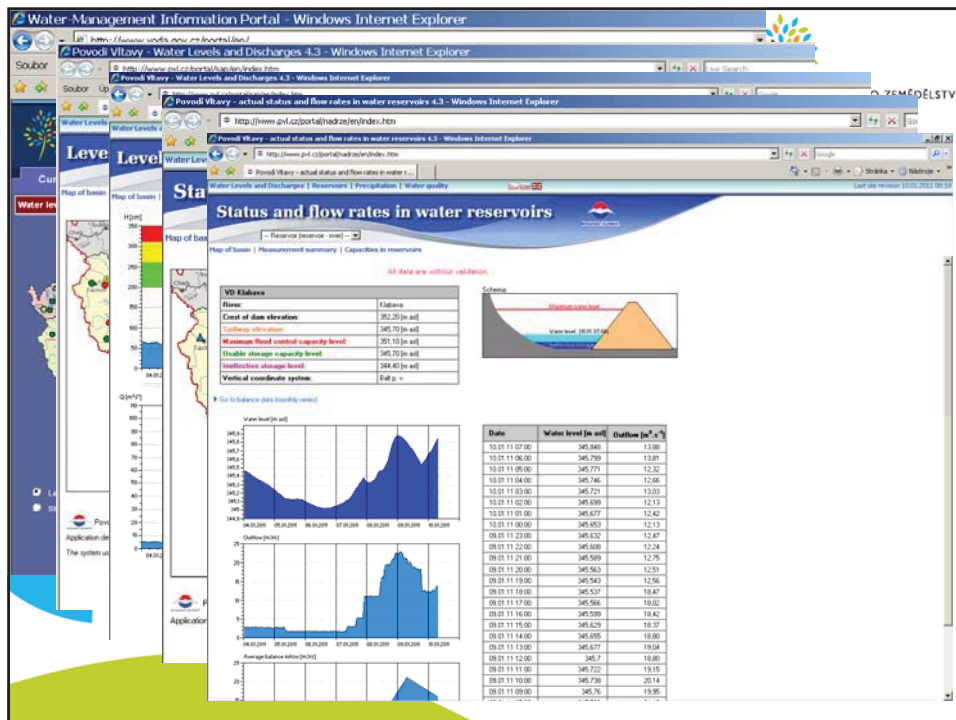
Water-Management Information Portal - Windows Internet Explorer

http://www.voda.gov.cz/portal/en/

Soubor

Povodí Vltavy - Water Levels and Discharges 4.3 - Windows Internet Explorer

http://www.pvl.cz/portal/sap/en/index.htm

Live Search

Soubor

Povodí Vltavy - Water Levels and Discharges 4.3 - Windows Internet Explorer

O ZEMĚDĚLSTV

Povodí Vltavy - actual status and flow rates in water reservoirs 4.3 - Windows Internet Explorer

http://www.pvl.cz/portal/nadrze/en/index.htm

Povodí Vltavy - actual status and flow rates in water reservoirs 4.3 - Windows Internet Explorer

http://www.pvl.cz/portal/nadrze/en/index.htm

Google

Povodí Vltavy - actual status and flow rates in water r...

Stránka

Nástroje

Water Levels and Discharges | Reservoirs | Precipitation | Water quality

Last site revision 10.01.2011 08:10

Status and flow rates in water reservoirs

-- Reservoir (reservoir - river) --

Map of basin | Measurement summary | Capacities in reservoirs

All data are without validation.

| VD Klabava | |
|---|---|
| River: | Klabava |
| Crest of dam elevation: | 352,20 [m asl] |
| Spillway elevation: | 345,70 [m asl] |
| Maximum flood control capacity level: | 351,10 [m asl] |
| Usable storage capacity level: | 345,70 [m asl] |
| Inefective storage level: | 344,40 [m asl] |
| Vertical coordinate system: | Balt p. v. |

Schema

Maximum water level

Water level (10.01 07:00)

Go to balance data (monthly review)

Water level [m asl]

Outflow [m3/s]

Average balance inflow [m3/s]

04.01.2011 05.01.2011 06.01.2011 07.01.2011 08.01.2011 09.01.2011 10.01.2011

| Date | Water level [m asl] | Outflow [m$^3$.s$^{-1}$] |
|---|---|---|
| 10.01.11 07:00 | 345,848 | 13,88 |
| 10.01.11 06:00 | 345,799 | 13,81 |
| 10.01.11 05:00 | 345,771 | 12,32 |
| 10.01.11 04:00 | 345,746 | 12,66 |
| 10.01.11 03:00 | 345,721 | 13,03 |
| 10.01.11 02:00 | 345,699 | 12,13 |
| 10.01.11 01:00 | 345,677 | 12,42 |
| 10.01.11 00:00 | 345,653 | 12,13 |
| 09.01.11 23:00 | 345,632 | 12,47 |
| 09.01.11 22:00 | 345,608 | 12,24 |
| 09.01.11 21:00 | 345,589 | 12,75 |
| 09.01.11 20:00 | 345,563 | 12,51 |
| 09.01.11 19:00 | 345,543 | 12,56 |
| 09.01.11 18:00 | 345,537 | 18,47 |
| 09.01.11 17:00 | 345,566 | 18,02 |
| 09.01.11 16:00 | 345,599 | 18,42 |
| 09.01.11 15:00 | 345,629 | 18,37 |
| 09.01.11 14:00 | 345,655 | 18,80 |
| 09.01.11 13:00 | 345,677 | 19,04 |
| 09.01.11 12:00 | 345,7 | 18,80 |
| 09.01.11 11:00 | 345,722 | 19,15 |
| 09.01.11 10:00 | 345,738 | 20,14 |
| 09.01.11 09:00 | 345,76 | 19,95 |

Leve

Leve

Sta

Map of basin

Map of basin

Map of bas

H [cm]

Q [m3/s]

Water lev

Cur

Povo

Application de

The system us

Application

04.01.